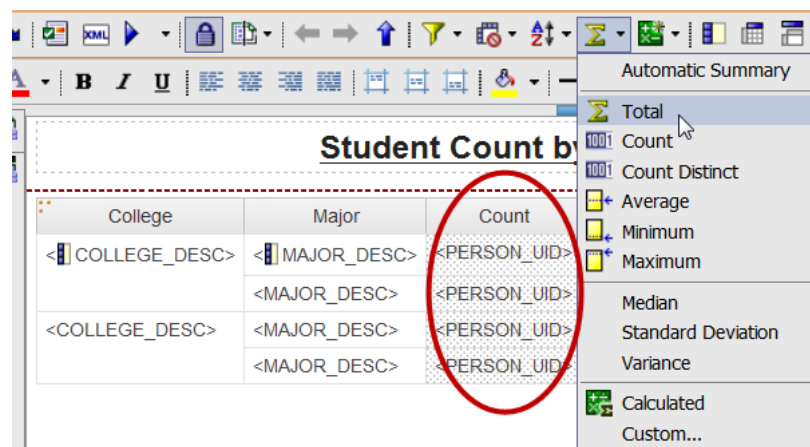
XML

B I U

Student Count by

| College | Major | Count |
|---|---|---|
| <COLLEGE_DESC> | <MAJOR_DESC> | <PERSON_UID> |
| | <MAJOR_DESC> | <PERSON_UID> |
| <COLLEGE_DESC> | <MAJOR_DESC> | <PERSON_UID> |
| | <MAJOR_DESC> | <PERSON_UID> |

Automatic Summary
Total
Count
Count Distinct
Average
Minimum
Maximum
Median
Standard Deviation
Variance
Calculated
Custom...